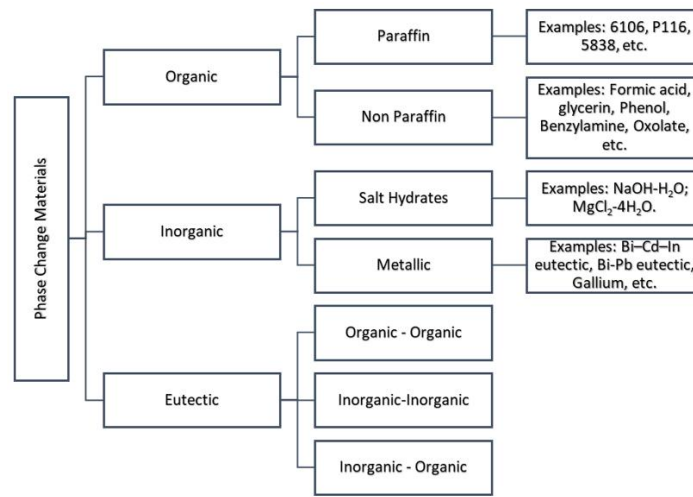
Phase Change Materials

Organic

Paraffin

Examples: 6106, P116, 5838, etc.

Non Paraffin

Examples: Formic acid, glycerin, Phenol, Benzylamine, Oxolate, etc.

Inorganic

Salt Hydrates

Examples: NaOH-$H_2O$; $MgCl_2$-$4H_2O$.

Metallic

Examples: Bi–Cd–In eutectic, Bi-Pb eutectic, Gallium, etc.

Eutectic

Organic - Organic

Inorganic-Inorganic

Inorganic - Organic